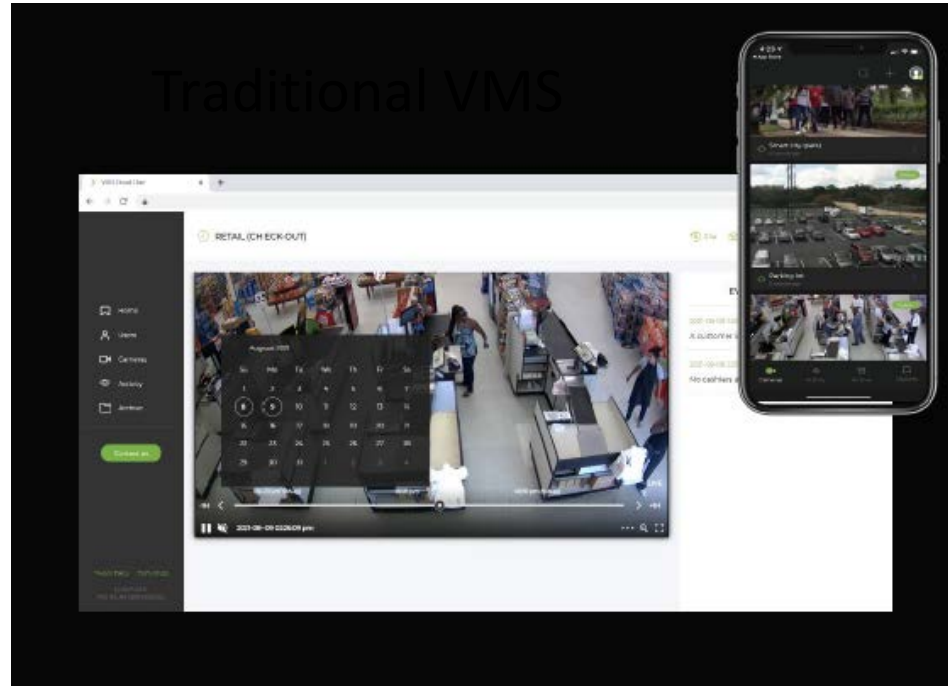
Traditional VMS

VMS Cloud Dev

RETAIL (CHECK-OUT)

Home
Users
Cameras
Activity
Archive

Contact us

August 2021

| Su | Mo | Tu | We | Th | Fr | Sa |
|---|---|---|---|---|---|---|
| 1 | 2 | 3 | 4 | 5 | 6 | 7 |
| 8 | 9 | 10 | 11 | 12 | 13 | 14 |
| 15 | 16 | 17 | 18 | 19 | 20 | 21 |
| 22 | 23 | 24 | 25 | 26 | 27 | 28 |
| 29 | 30 | 31 | 1 | 2 | 3 | 4 |

2021-08-09 02:26:09 pm

A customer

No cashiers

Smart City (parks)

Parking lot

Cameras